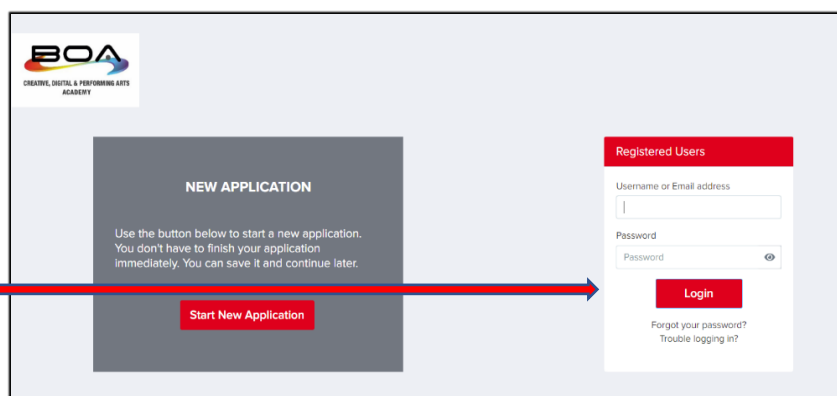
BOA
CREATIVE, DIGITAL & PERFORMING ARTS ACADEMY

NEW APPLICATION

Use the button below to start a new application. You don't have to finish your application immediately. You can save it and continue later.

Start New Application

Registered Users

Username or Email address

Password

Password

Login

Forgot your password?
Trouble logging in?